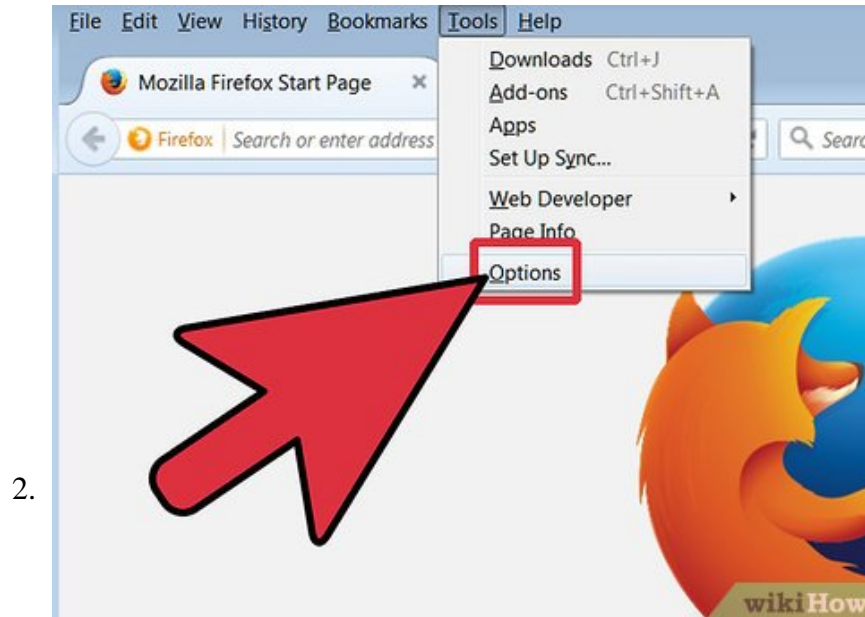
File Edit View History Bookmarks Tools Help

Mozilla Firefox Start Page

Firefox Search or enter address

Searc

Downloads Ctrl+J
Add-ons Ctrl+Shift+A
Apps
Set Up Sync...
Web Developer
Page Info
Options

2.

wikiHow